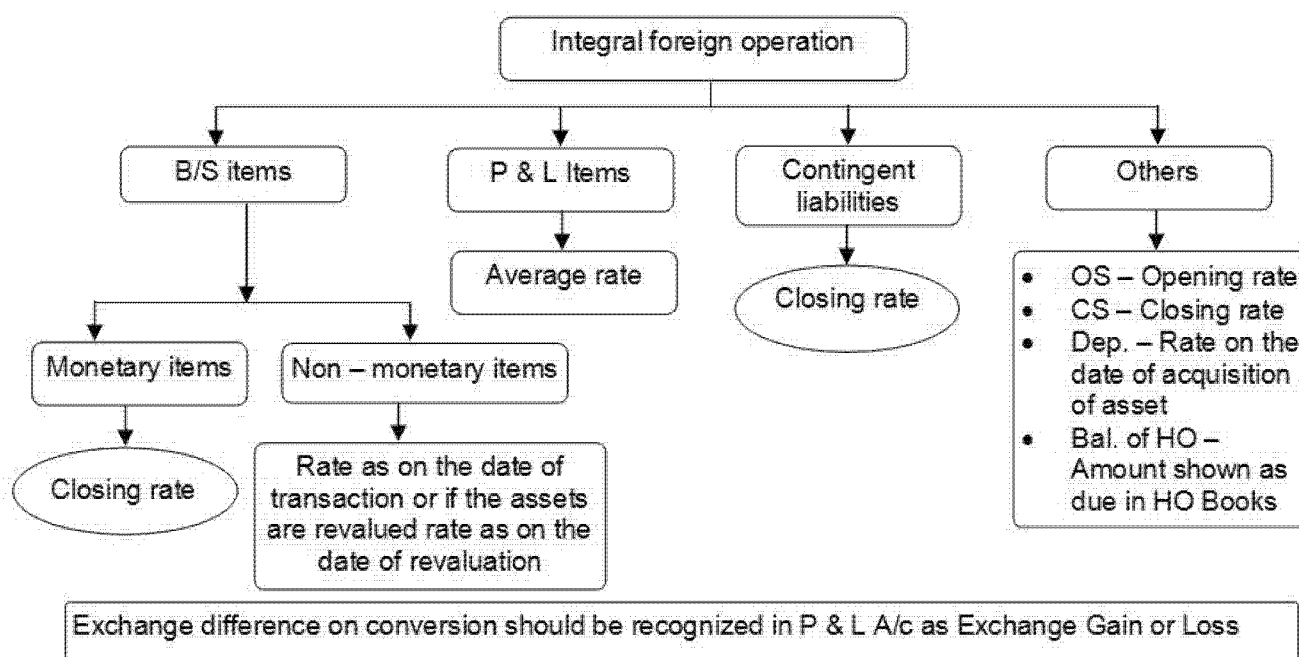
Integral foreign operation

B/S items

P & L Items

Contingent liabilities

Others

Average rate

Closing rate

- OS – Opening rate
- CS – Closing rate
- Dep. – Rate on the date of acquisition of asset
- Bal. of HO – Amount shown as due in HO Books

Monetary items

Non – monetary items

Closing rate

Rate as on the date of transaction or if the assets are revalued rate as on the date of revaluation

Exchange difference on conversion should be recognized in P & L A/c as Exchange Gain or Loss